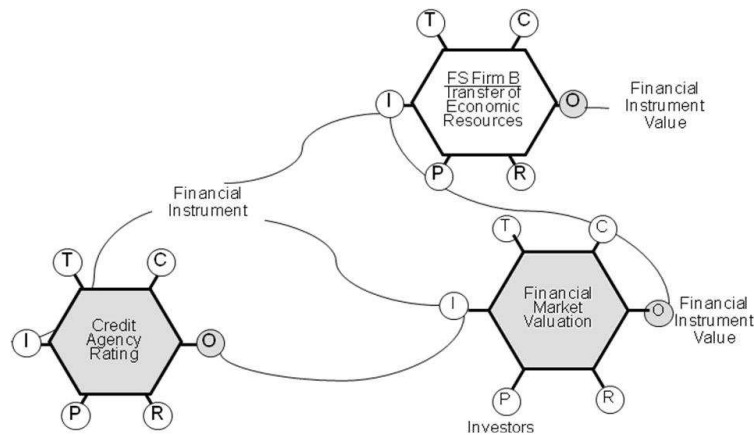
T

C

FS Firm B
Transfer of Economic Resources

I

O

Financial Instrument Value

P

R

Financial Instrument

T

C

T

C

Financial Market Valuation

I

O

Financial Instrument Value

I

Credit Agency Rating

O

P

R

P

R

Investors